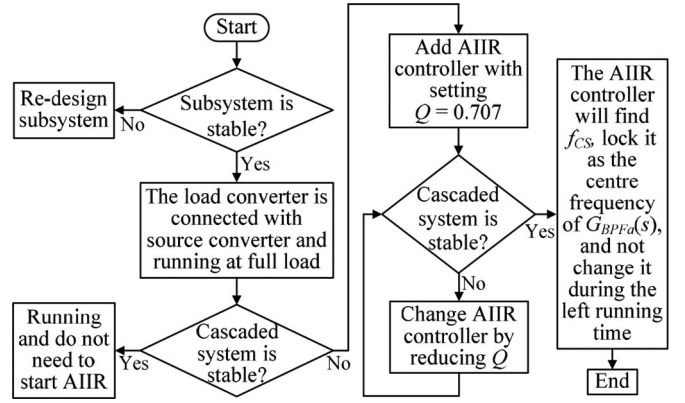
Start

Subsystem is stable?

No

Re-design subsystem

Yes

The load converter is connected with source converter and running at full load

Cascaded system is stable?

Yes

Running and do not need to start AIIR

No

Add AIIR controller with setting $Q = 0.707$

Cascaded system is stable?

No

Change AIIR controller by reducing $Q$

Yes

The AIIR controller will find $f_{CS}$, lock it as the centre frequency of $G_{BPFa}(s)$, and not change it during the left running time

End